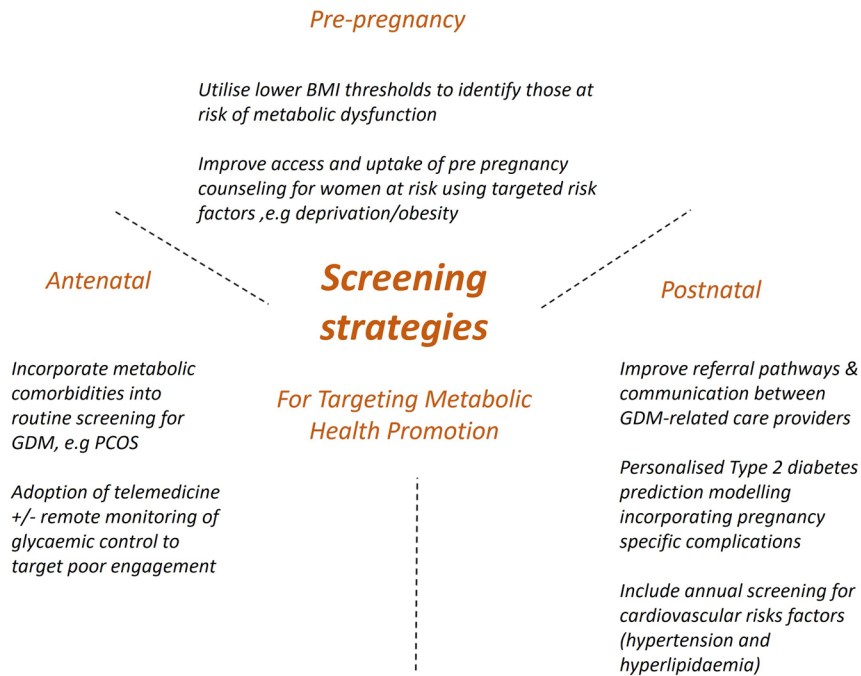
Pre-pregnancy

Utilise lower BMI thresholds to identify those at risk of metabolic dysfunction

Improve access and uptake of pre pregnancy counseling for women at risk using targeted risk factors ,e.g deprivation/obesity

Antenatal

Screening strategies

Postnatal

For Targeting Metabolic Health Promotion

Incorporate metabolic comorbidities into routine screening for GDM, e.g PCOS

Adoption of telemedicine +/- remote monitoring of glycaemic control to target poor engagement

Improve referral pathways & communication between GDM-related care providers

Personalised Type 2 diabetes prediction modelling incorporating pregnancy specific complications

Include annual screening for cardiovascular risks factors (hypertension and hyperlipidaemia)